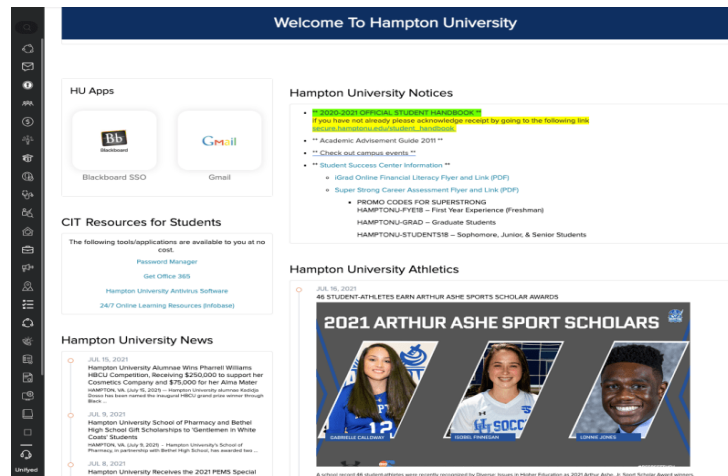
Welcome To Hampton University

HU Apps

Bb Blackboard

Blackboard SSO

Gmail

Gmail

CIT Resources for Students

The following tools/applications are available to you at no cost.

Password Manager

Get Office 365

Hampton University Antivirus Software

24/7 Online Learning Resources (Infobase)

Hampton University News

JUL 19, 2021

Hampton University Alumnae Wins Pharrell Williams HBCU Competition, Receiving $250,000 to support her Cosmetics Company and $75,000 for her Alma Mater

HAMPTON, VA. (July 16, 2021) – Hampton University alumnae Kadidja Dosso has been named the inaugural HBCU grand prize winner through Black ...

JUL 9, 2021

Hampton University School of Pharmacy and Bethel High School Gift Scholarships to 'Gentlemen in White Coats' Students

HAMPTON, VA. (July 9, 2021) – Hampton University's School of Pharmacy, in partnership with Bethel High School, has awarded two ...

JUL 8, 2021

Hampton University Receives the 2021 PEMS Special

Hampton University Notices

** 2020-2021 OFFICIAL STUDENT HANDBOOK **
If you have not already please acknowledge receipt by going to the following link secure.hamptonu.edu/student_handbook.

** Academic Advisement Guide 2011 **

** Check out campus events **

** Student Success Center Information **

iGrad Online Financial Literacy Flyer and Link (PDF)

Super Strong Career Assessment Flyer and Link (PDF)

PROMO CODES FOR SUPERSTRONG
HAMPTONU-FYE18 – First Year Experience (Freshman)
HAMPTONU-GRAD – Graduate Students
HAMPTONU-STUDENTS18 – Sophomore, Junior, & Senior Students

Hampton University Athletics

JUL 16, 2021

46 STUDENT-ATHLETES EARN ARTHUR ASHE SPORTS SCHOLAR AWARDS

2021 ARTHUR ASHE SPORT SCHOLARS

GABRIELLE CALLOWAY

ISOBEL FINNEGAN

LONNIE JONES

Unifyed